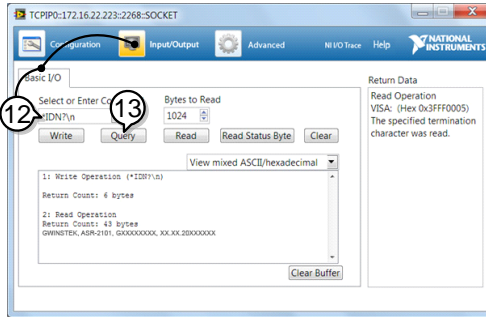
TCPIP0::172.16.22.223::2268::SOCKET

Configuration
Input/Output
Advanced
NI I/O Trace
Help
NATIONAL INSTRUMENTS

Basic I/O

Select or Enter Co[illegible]
12
13
*IDN?\n
Bytes to Read
1024
Write
Query
Read
Read Status Byte
Clear

View mixed ASCII/hexadecimal

1: Write Operation (*IDN?\n)

Return Count: 6 bytes

2: Read Operation
Return Count: 43 bytes
GWINSTEK, ASR-2101, GXXXXXXXX, XX.XX.20XXXXXX

Clear Buffer

Return Data
Read Operation
VISA: (Hex 0x3FFF0005)
The specified termination character was read.